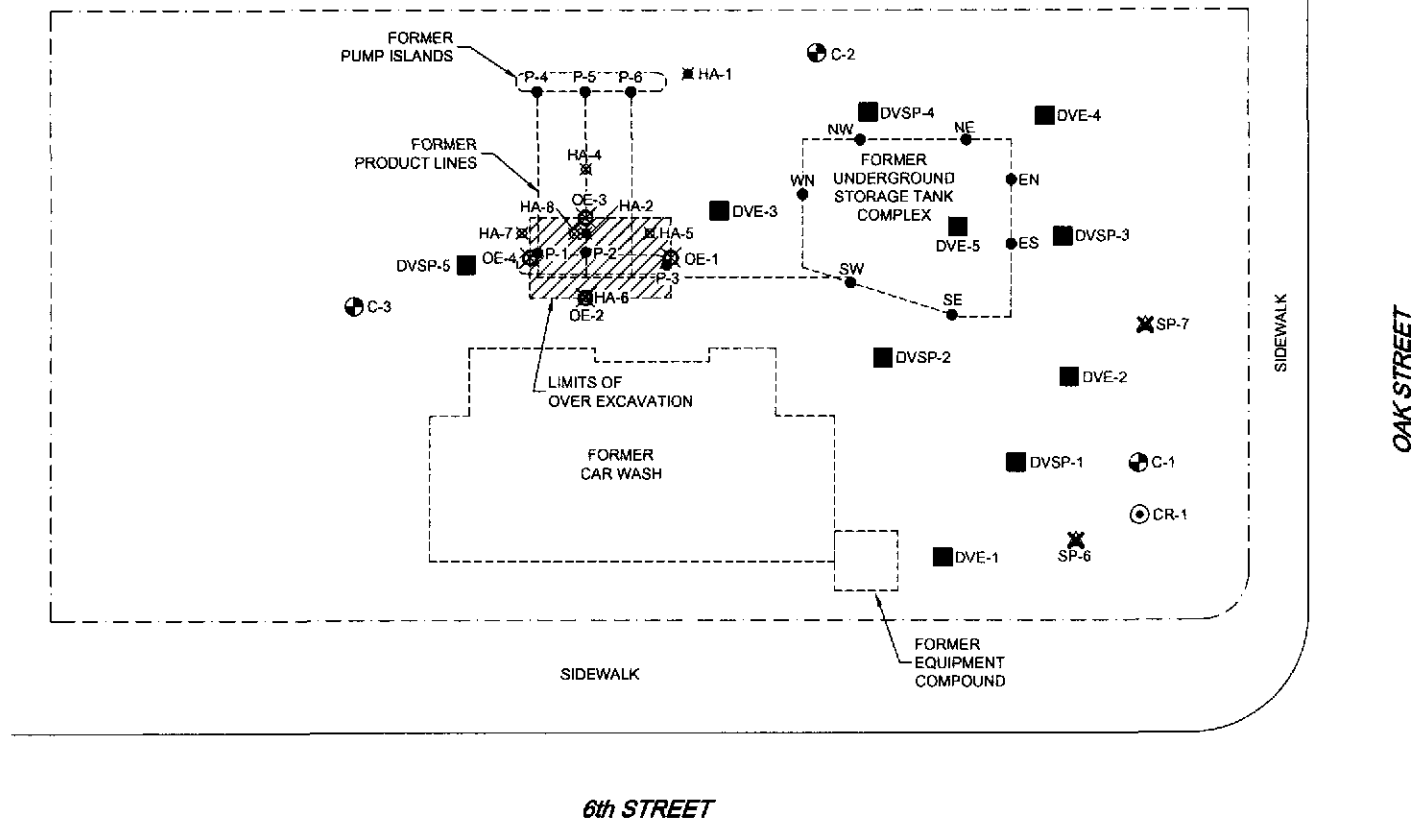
FORMER PUMP ISLANDS

P-4 P-5 P-6

HA-1

C-2

DVSP-4

DVE-4

NW

NE

FORMER PRODUCT LINES

HA-4

FORMER UNDERGROUND STORAGE TANK COMPLEX

EN

WN

OE-3

HA-8

HA-2

DVE-3

DVE-5

ES

DVSP-3

HA-7

HA-5

DVSP-5

OE-4

P-1

P-2

OE-1

P-3

SW

C-3

HA-6

OE-2

SE

SP-7

SIDEWALK

OAK STREET

DVSP-2

LIMITS OF OVER EXCAVATION

DVE-2

FORMER CAR WASH

DVSP-1

C-1

CR-1

SP-6

DVE-1

FORMER EQUIPMENT COMPOUND

SIDEWALK

6th STREET